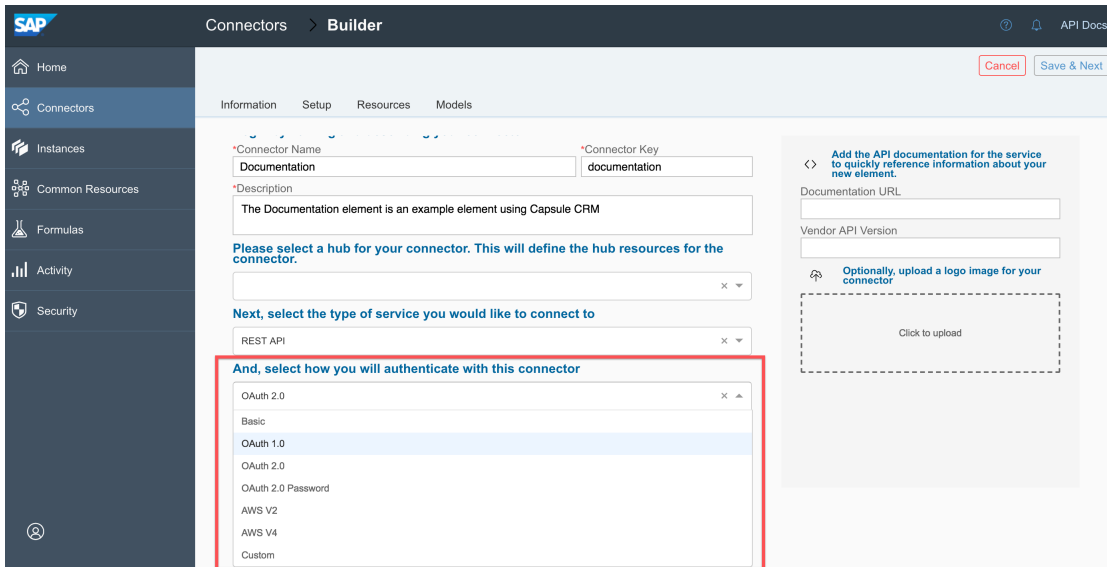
SAP

Connectors > Builder

API Docs

Home
Connectors
Instances
Common Resources
Formulas
Activity
Security

Cancel
Save & Next

Information Setup Resources Models

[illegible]

*Connector Name
Documentation
*Connector Key
documentation
*Description
The Documentation element is an example element using Capsule CRM

Please select a hub for your connector. This will define the hub resources for the connector.

Next, select the type of service you would like to connect to
REST API

And, select how you will authenticate with this connector
OAuth 2.0
Basic
OAuth 1.0
OAuth 2.0
OAuth 2.0 Password
AWS V2
AWS V4
Custom

Add the API documentation for the service to quickly reference information about your new element.
Documentation URL
Vendor API Version
Optionally, upload a logo image for your connector
Click to upload